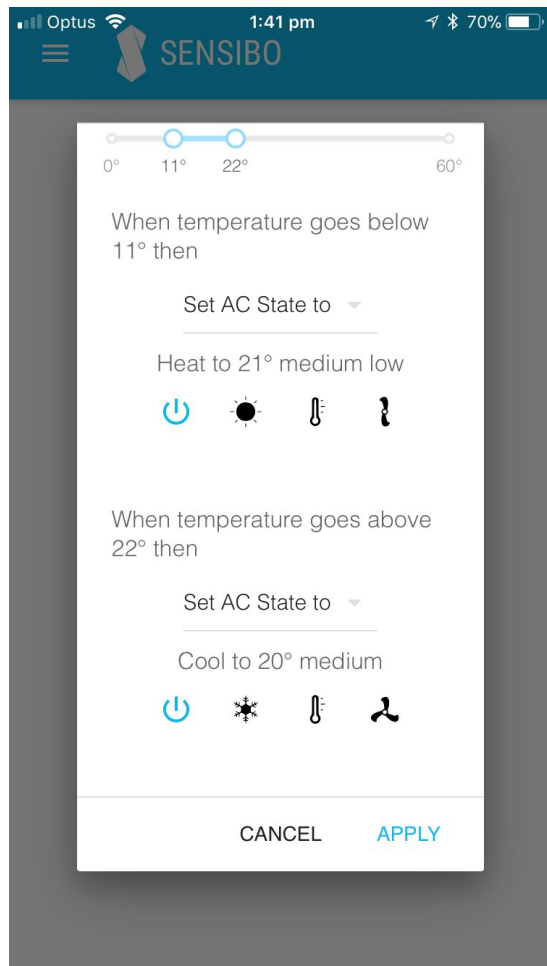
Optus 1:41 pm 70%

SENSIBO

0° 11° 22° 60°

When temperature goes below 11° then

Set AC State to

Heat to 21° medium low

When temperature goes above 22° then

Set AC State to

Cool to 20° medium

CANCEL APPLY